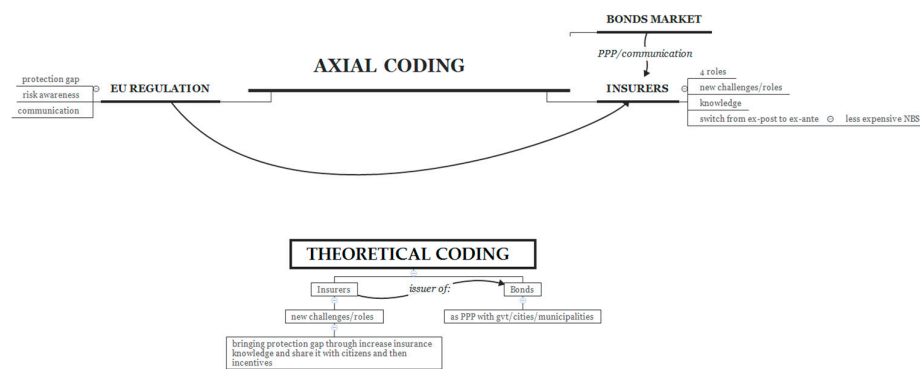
BONDS MARKET

PPP/communication

AXIAL CODING

protection gap
risk awareness
communication

EU REGULATION

INSURERS

4 roles
new challenges/roles
knowledge
switch from ex-post to ex-ante
less expensive NBS

THEORETICAL CODING

Insurers
issuer of:
Bonds

new challenges/roles

as PPP with gvt/cities/municipalities

bringing protection gap through increase insurance knowledge and share it with citizens and then incentives